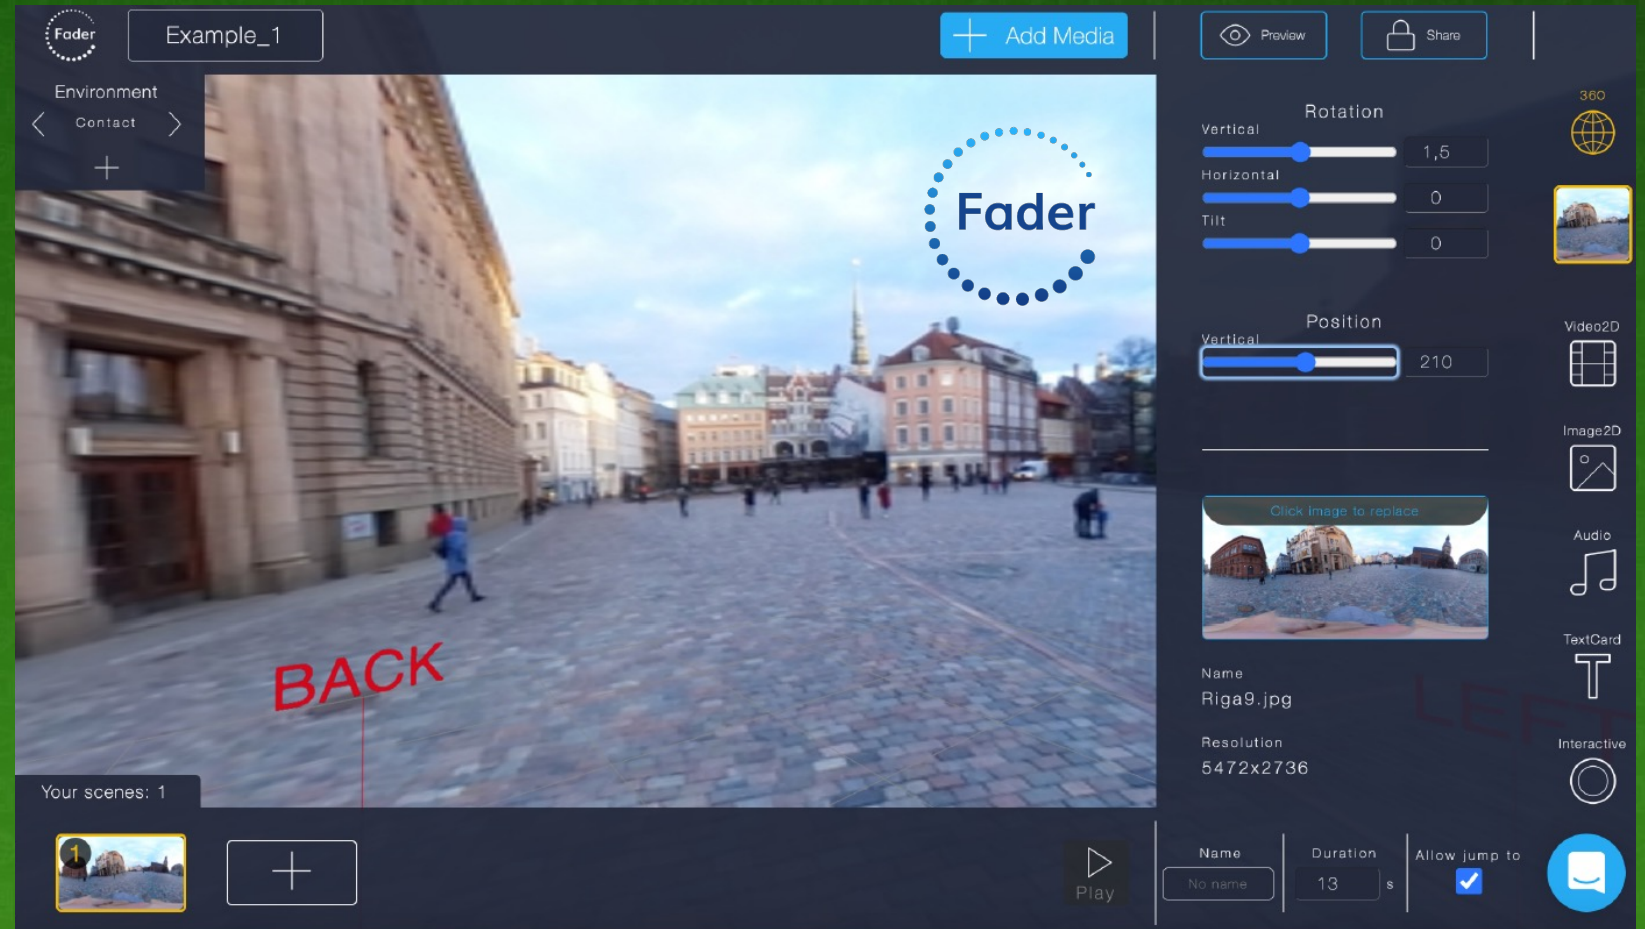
Fader

Example_1

Add Media

Preview

Share

Environment

Contact

Fader

BACK

Rotation

Vertical

1,5

Horizontal

0

Tilt

0

Position

Vertical

210

Click image to replace

Name

Riga9.jpg

Resolution

5472x2736

360

Video2D

Image2D

Audio

TextCard

Interactive

Your scenes: 1

1

Play

Name

No name

Duration

13

s

Allow jump to